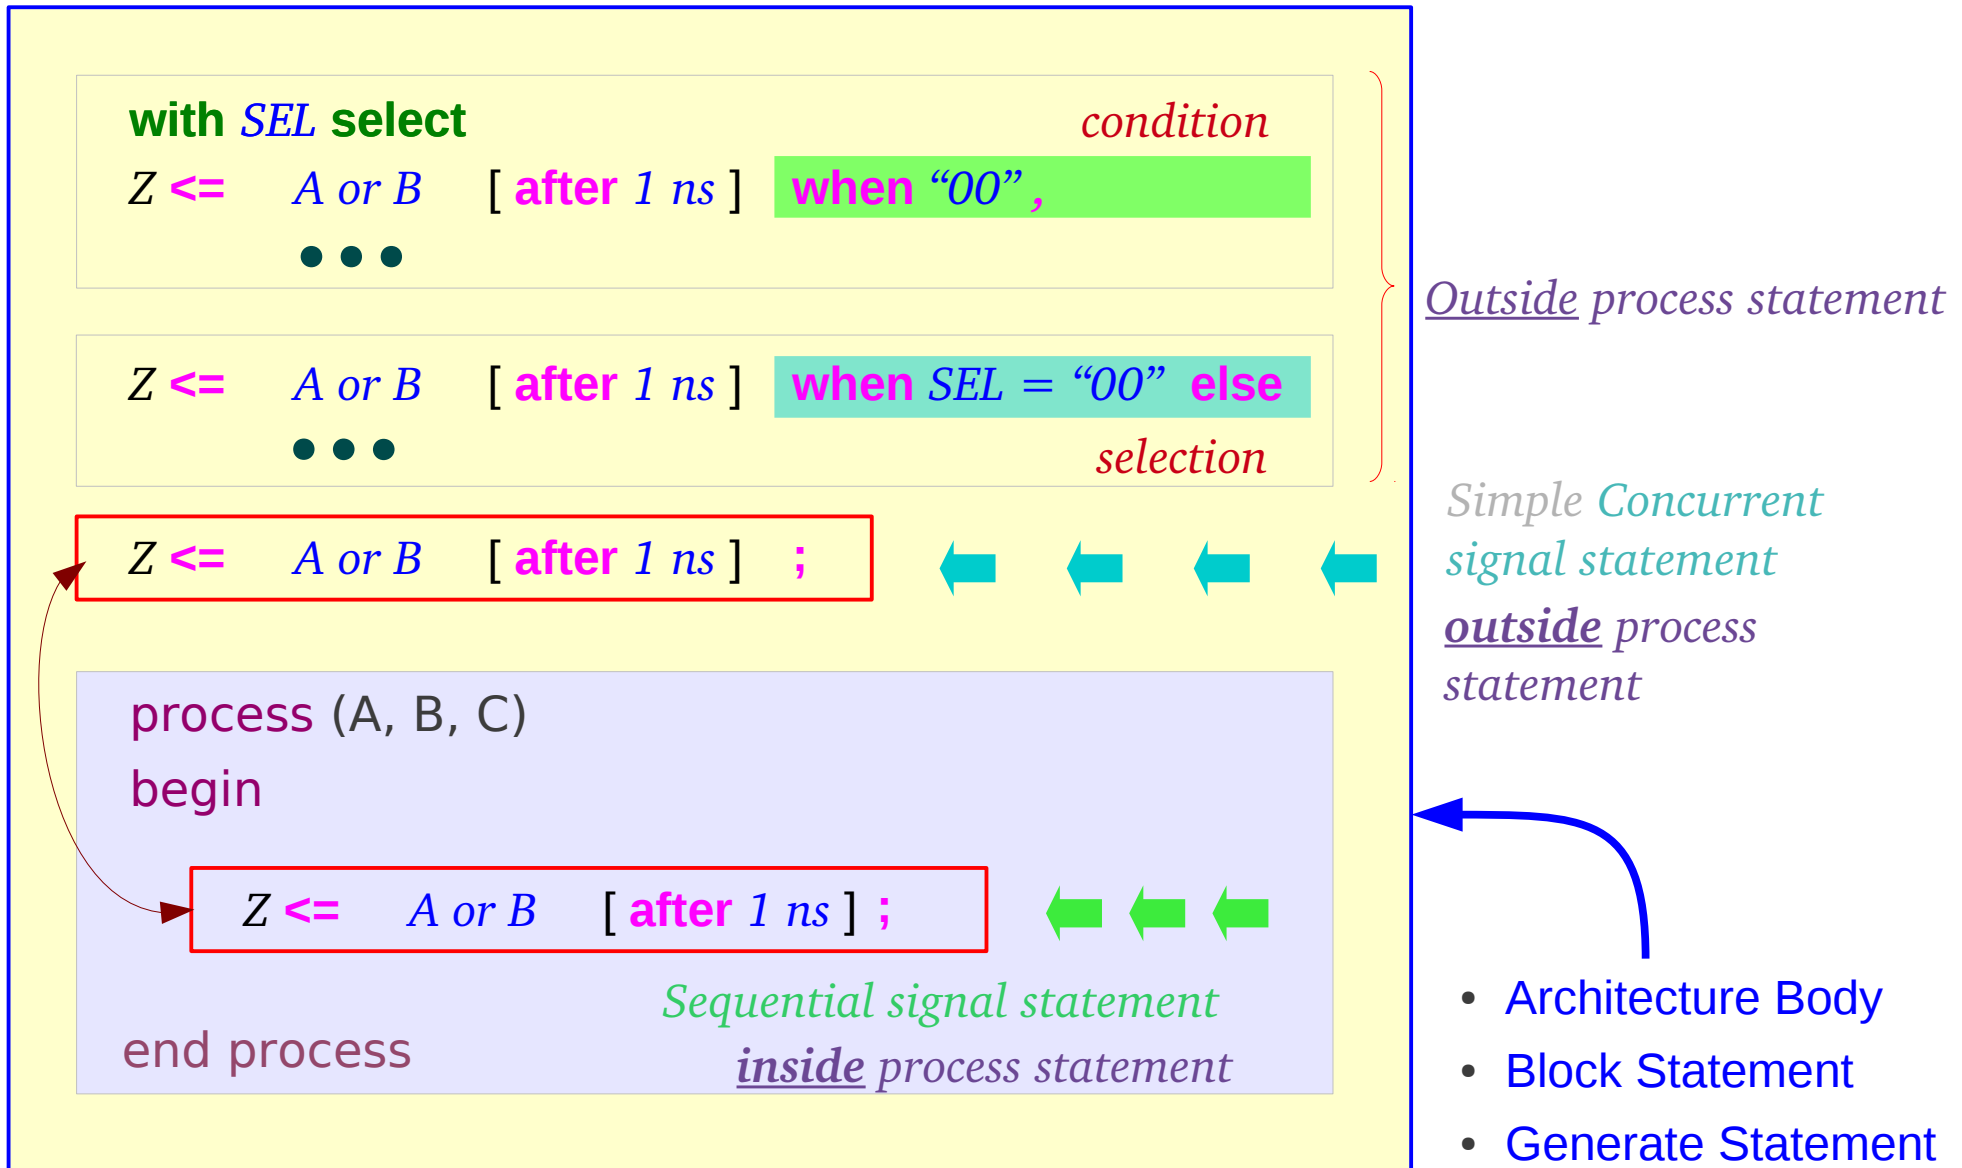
with SEL select

condition

Z <= A or B [ after 1 ns ] when “00” ,

● ● ●

Outside process statement

Z <= A or B [ after 1 ns ] when SEL = “00” else

● ● ●

selection

Z <= A or B [ after 1 ns ] ;

Simple Concurrent signal statement

outside process statement

process (A, B, C)

begin

Z <= A or B [ after 1 ns ] ;

Sequential signal statement

inside process statement

end process

• Architecture Body
• Block Statement
• Generate Statement